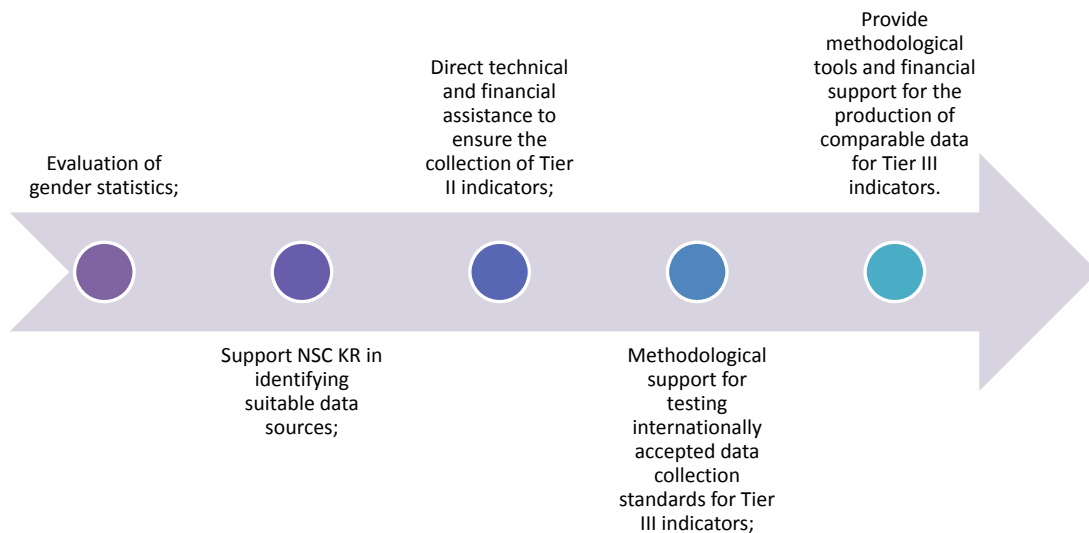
Evaluation of gender statistics;

Support NSC KR in identifying suitable data sources;

Direct technical and financial assistance to ensure the collection of Tier II indicators;

Methodological support for testing internationally accepted data collection standards for Tier III indicators;

Provide methodological tools and financial support for the production of comparable data for Tier III indicators.